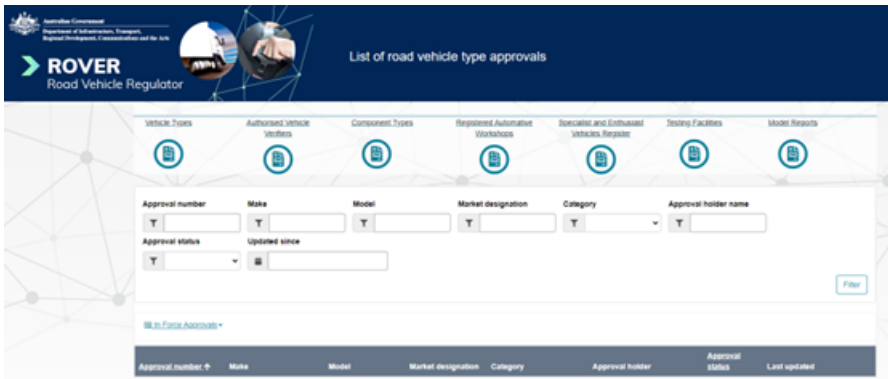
Australian Government
Department of Infrastructure, Transport, Regional Development, Communications and the Arts

ROVER
Road Vehicle Regulator

List of road vehicle type approvals

Vehicle Types
Authorised Vehicle Verifiers
Component Types
Registered Automotive Workshops
Specialist and Enthusiast Vehicles Register
Testing Facilities
Model Reports

Approval number
Make
Model
Market designation
Category
Approval holder name
Approval status
Updated since

Filter

In Force Approvals

| Approval number | Make | Model | Market designation | Category | Approval holder | Approval status | Last updated |
|---|---|---|---|---|---|---|---|